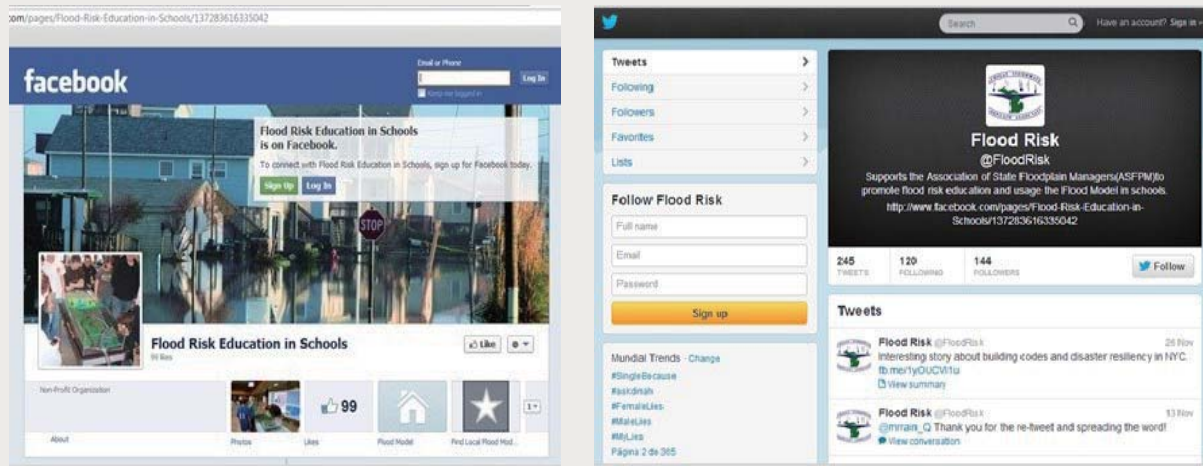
.com/pages/Flood-Risk-Education-in-Schools/137283616335042

facebook

Email or Phone

Log In

Keep me logged in

Flood Risk Education in Schools is on Facebook.

To connect with Flood Risk Education in Schools, sign up for Facebook today.

Sign Up Log In

STOP

Flood Risk Education in Schools

99 likes

Like

Non-Profit Organization

99

1

About

Photos

Likes

Flood Model

Find Local Flood Mod...

Search

Have an account? Sign in

Tweets

Following

Followers

Favorites

Lists

Follow Flood Risk

Full name

Email

Password

Sign up

Mundial Trends · Change

#SingleBecause

#askdinah

#FemaleLies

#MaleLies

#MyLies

Página 2 de 365

Flood Risk

@FloodRisk

Supports the Association of State Floodplain Managers(ASFPM)to promote flood risk education and usage the Flood Model in schools. http://www.facebook.com/pages/Flood-Risk-Education-in-Schools/137283616335042

245 TWEETS

120 FOLLOWING

144 FOLLOWERS

Follow

Tweets

Flood Risk @FloodRisk 26 Nov

Interesting story about building codes and disaster resiliency in NYC. fb.me/1yOUCVi1u

View summary

Flood Risk @FloodRisk 13 Nov

@mrrain_Q Thank you for the re-tweet and spreading the word!

View conversation